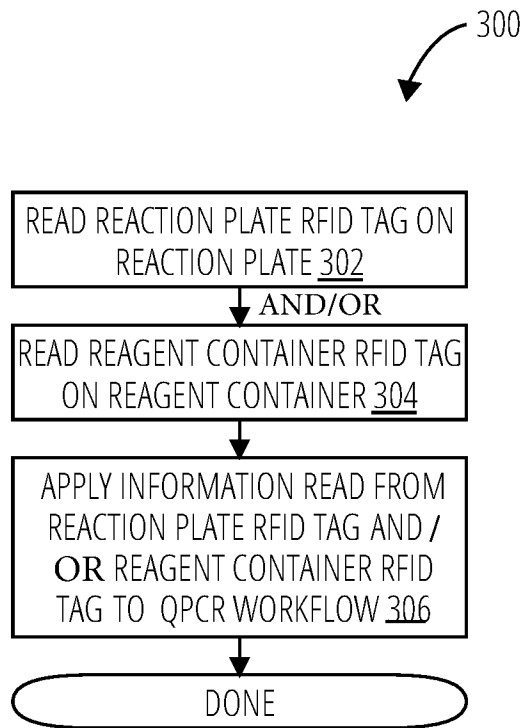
300

READ REACTION PLATE RFID TAG ON REACTION PLATE 302

AND/OR

READ REAGENT CONTAINER RFID TAG ON REAGENT CONTAINER 304

APPLY INFORMATION READ FROM REACTION PLATE RFID TAG AND / OR REAGENT CONTAINER RFID TAG TO QPCR WORKFLOW 306

DONE